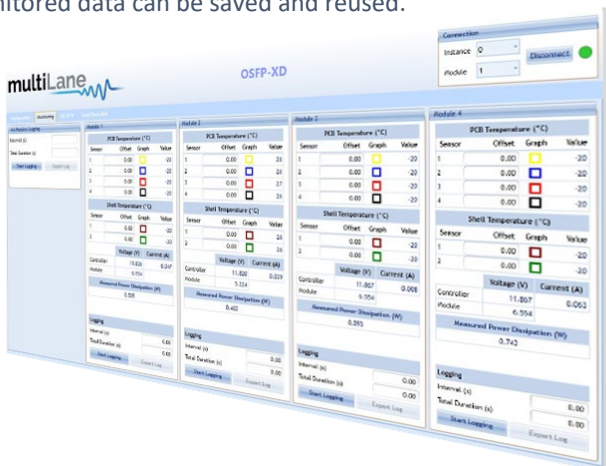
monitored data can be saved and reused.

Connection
Instance 0
Module 1
Disconnect

multiLane

OSFP-XD

Monitoring

Module 1
PCB Temperature (°C)
Sensor Offset Graph Value
1 0.00 -22
2 0.00 -22
3 0.00 -22
4 0.00 -22
Shell Temperature (°C)
Sensor Offset Graph Value
1 0.00 -20
2 0.00 -20
Voltage (V) Current (A)
Controller 11.826
Module 0.047
Measured Power Dissipation (W)
0.558
Logging
Interval (s) 0.00
Total Duration (s) 0.00
Start Logging Export Log

Module 2
PCB Temperature (°C)
Sensor Offset Graph Value
1 0.00 24
2 0.00 24
3 0.00 27
4 0.00 24
Shell Temperature (°C)
Sensor Offset Graph Value
1 0.00 24
2 0.00 24
Voltage (V) Current (A)
Controller 11.820 0.039
Module 5.224
Measured Power Dissipation (W)
0.462
Logging
Interval (s)
Total Duration (s)
Start Logging Export Log

Module 3
PCB Temperature (°C)
Sensor Offset Graph Value
1 0.00 -20
2 0.00 -20
3 0.00 -20
4 0.00 -20
Shell Temperature (°C)
Sensor Offset Graph Value
1 0.00 -20
2 0.00 -20
Voltage (V) Current (A)
Controller 11.807 0.008
Module 6.554
Measured Power Dissipation (W)
0.093
Logging
Interval (s) 0.00
Total Duration (s) 0.00
Start Logging Export Log

Module 4
PCB Temperature (°C)
Sensor Offset Graph Value
1 0.00 -20
2 0.00 -20
3 0.00 -20
4 0.00 -20
Shell Temperature (°C)
Sensor Offset Graph Value
1 0.00 -20
2 0.00 -20
Voltage (V) Current (A)
Controller 11.807 0.063
Module 6.554
Measured Power Dissipation (W)
0.742
Logging
Interval (s) 0.00
Total Duration (s) 0.00
Start Logging Export Log